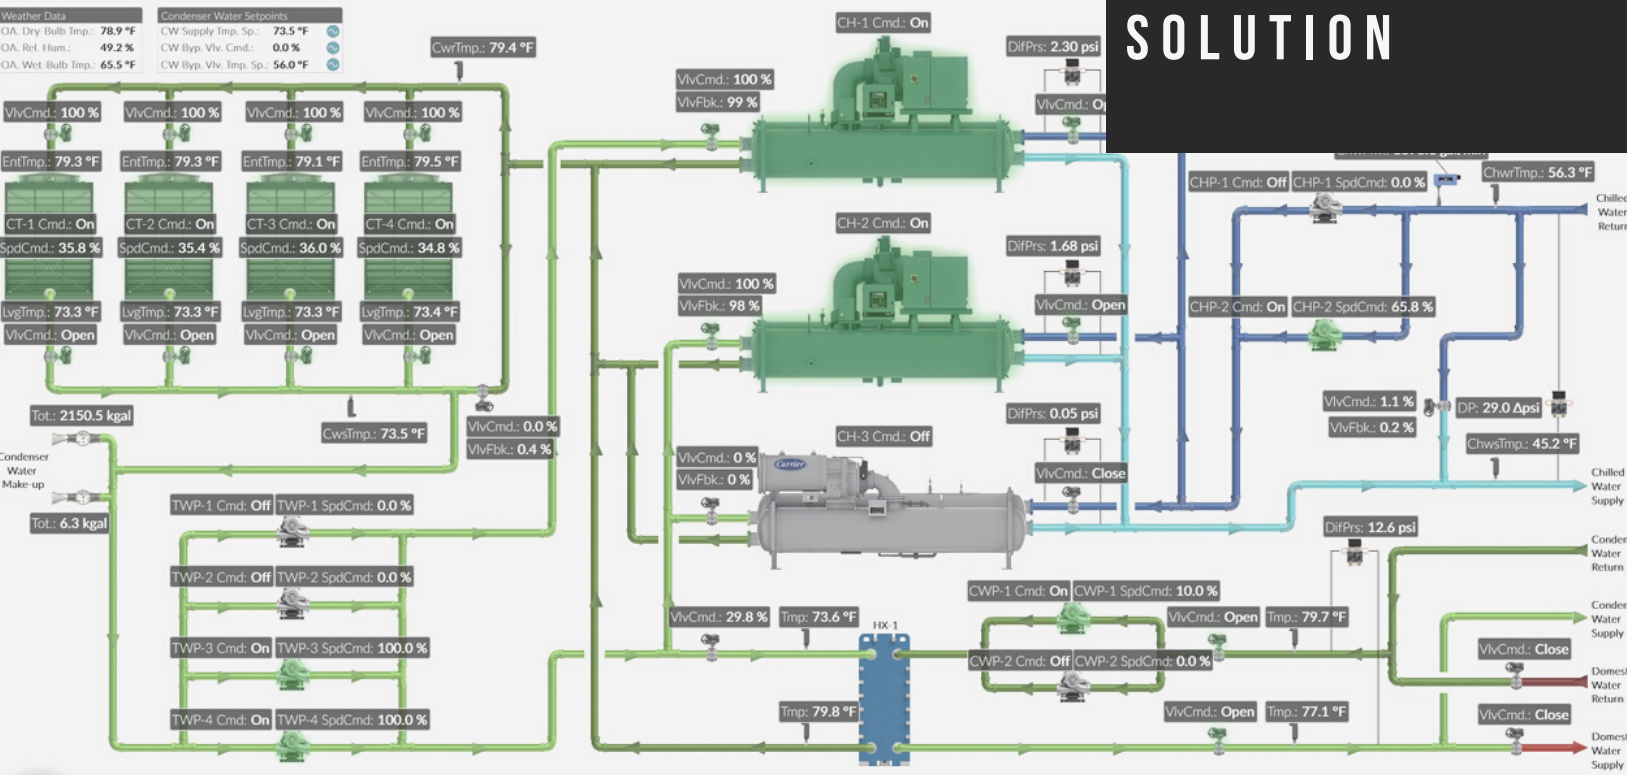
Weather Data
OA. Dry-Bulb Tmp.: 78.9 °F
OA. Rel. Hum.: 49.2 %
OA. Wet-Bulb Tmp.: 65.5 °F

Condenser Water Setpoints
CW Supply Tmp. Sp.: 73.5 °F
CW Byp. Vlv. Cmd.: 0.0 %
CW Byp. Vlv. Tmp. Sp.: 56.0 °F

SOLUTION

CwrTmp.: 79.4 °F

CH-1 Cmd.: On
DifPrs: 2.30 psi
VlvCmd.: 100 %
VlvFbk.: 99 %
VlvCmd.: Op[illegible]

VlvCmd.: 100 % VlvCmd.: 100 % VlvCmd.: 100 % VlvCmd.: 100 %
EntTmp.: 79.3 °F EntTmp.: 79.3 °F EntTmp.: 79.1 °F EntTmp.: 79.5 °F
CT-1 Cmd.: On CT-2 Cmd.: On CT-3 Cmd.: On CT-4 Cmd.: On
SpdCmd.: 35.8 % SpdCmd.: 35.4 % SpdCmd.: 36.0 % SpdCmd.: 34.8 %
LvgTmp.: 73.3 °F LvgTmp.: 73.3 °F LvgTmp.: 73.3 °F LvgTmp.: 73.4 °F
VlvCmd.: Open VlvCmd.: Open VlvCmd.: Open VlvCmd.: Open

CHP-1 Cmd.: Off CHP-1 SpdCmd.: 0.0 %
ChwrTmp.: 56.3 °F
Chilled Water Return

CH-2 Cmd.: On
DifPrs: 1.68 psi
VlvCmd.: 100 %
VlvFbk.: 98 %
VlvCmd.: Open

CHP-2 Cmd.: On CHP-2 SpdCmd.: 65.8 %

Tot.: 2150.5 kgal
CwsTmp.: 73.5 °F
VlvCmd.: 0.0 %
VlvFbk.: 0.4 %

Condenser Water Make-up
Tot.: 6.3 kgal

CH-3 Cmd.: Off
DifPrs: 0.05 psi
VlvCmd.: 0 %
VlvFbk.: 0 %
Carrier
VlvCmd.: Close

VlvCmd.: 1.1 %
VlvFbk.: 0.2 %
DP: 29.0 Δpsi
ChwsTmp.: 45.2 °F
Chilled Water Supply

TWP-1 Cmd.: Off TWP-1 SpdCmd.: 0.0 %
TWP-2 Cmd.: Off TWP-2 SpdCmd.: 0.0 %
TWP-3 Cmd.: On TWP-3 SpdCmd.: 100.0 %
TWP-4 Cmd.: On TWP-4 SpdCmd.: 100.0 %

DifPrs: 12.6 psi
Conden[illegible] Water Return
Conden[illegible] Water Supply

CWP-1 Cmd.: On CWP-1 SpdCmd.: 10.0 %
VlvCmd.: 29.8 % Tmp.: 73.6 °F
HX-1
VlvCmd.: Open Tmp.: 79.7 °F
CWP-2 Cmd.: Off CWP-2 SpdCmd.: 0.0 %
VlvCmd.: Close
Domes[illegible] Water Return
Tmp.: 79.8 °F
VlvCmd.: Open Tmp.: 77.1 °F
VlvCmd.: Close
Domes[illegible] Water Supply